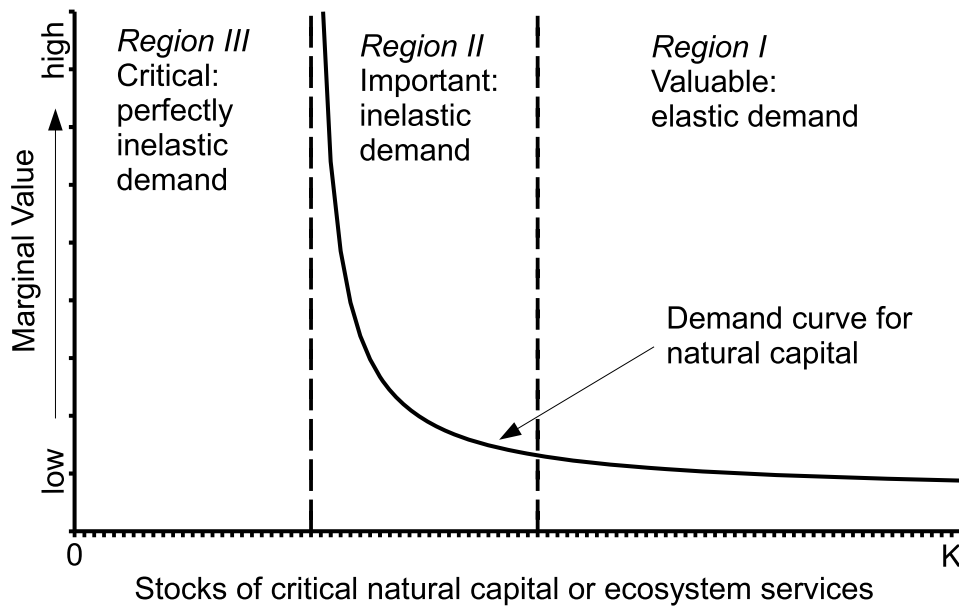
Region III
Critical: perfectly inelastic demand

Region II
Important: inelastic demand

Region I
Valuable: elastic demand

high

Marginal Value

low

Demand curve for natural capital

0

K

Stocks of critical natural capital or ecosystem services